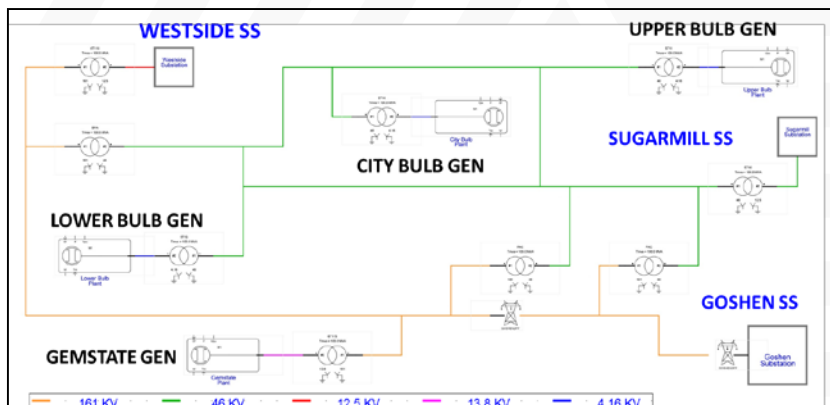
WESTSIDE SS

Westside Substation

UPPER BULB GEN

Upper Bulb Plant

CITY BULB GEN

City Bulb Plant

SUGARMILL SS

Sugarmill Substation

LOWER BULB GEN

Lower Bulb Plant

GOSHEN SS

Goshen Substation

GEMSTATE GEN

Gemstate Plant

161 KV
46 KV
12.5 KV
13.8 KV
4.16 KV